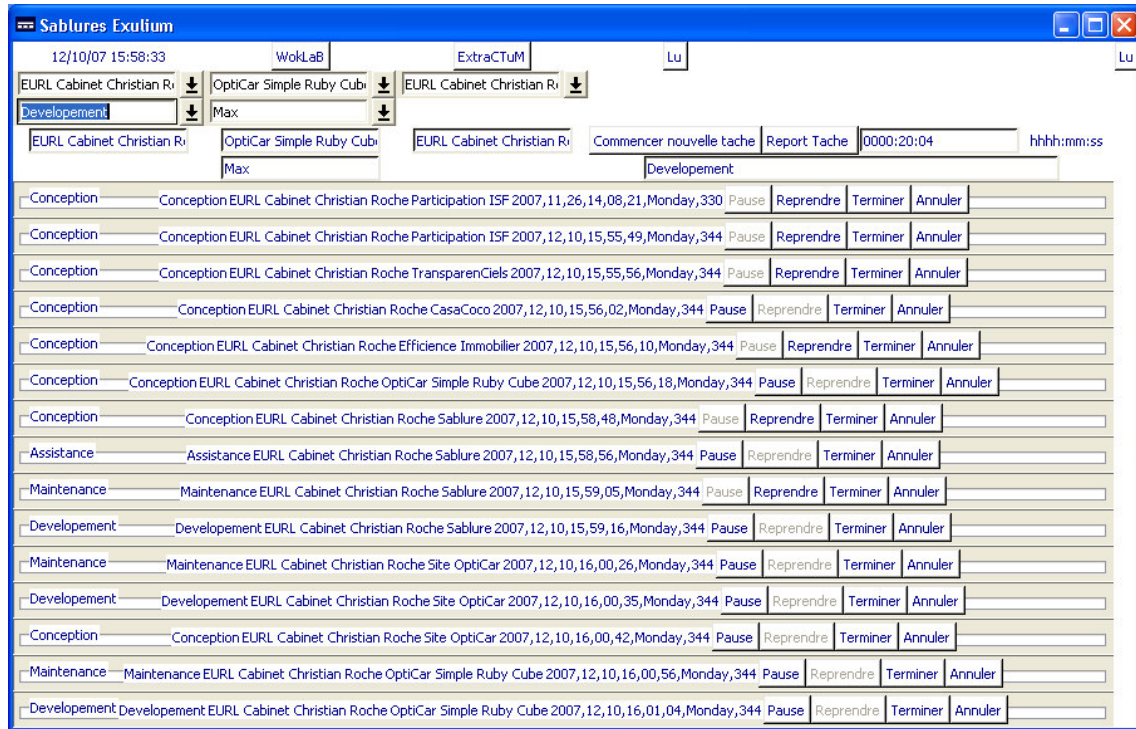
Sablures Exulium

12/10/07 15:58:33 WokLaB ExtraCTuM Lu Lu

EURL Cabinet Christian R OptiCar Simple Ruby Cub EURL Cabinet Christian R
Developement Max

EURL Cabinet Christian R OptiCar Simple Ruby Cub EURL Cabinet Christian R Commencer nouvelle tache Report Tache 0000:20:04 hhhh:mm:ss
Max Developement

Conception Conception EURL Cabinet Christian Roche Participation ISF 2007,11,26,14,08,21,Monday,330 Pause Reprendre Terminer Annuler
Conception Conception EURL Cabinet Christian Roche Participation ISF 2007,12,10,15,55,49,Monday,344 Pause Reprendre Terminer Annuler
Conception Conception EURL Cabinet Christian Roche TransparenCiels 2007,12,10,15,55,56,Monday,344 Pause Reprendre Terminer Annuler
Conception Conception EURL Cabinet Christian Roche CasaCoco 2007,12,10,15,56,02,Monday,344 Pause Reprendre Terminer Annuler
Conception Conception EURL Cabinet Christian Roche Efficience Immobilier 2007,12,10,15,56,10,Monday,344 Pause Reprendre Terminer Annuler
Conception Conception EURL Cabinet Christian Roche OptiCar Simple Ruby Cube 2007,12,10,15,56,18,Monday,344 Pause Reprendre Terminer Annuler
Conception Conception EURL Cabinet Christian Roche Sablure 2007,12,10,15,58,48,Monday,344 Pause Reprendre Terminer Annuler
Assistance Assistance EURL Cabinet Christian Roche Sablure 2007,12,10,15,58,56,Monday,344 Pause Reprendre Terminer Annuler
Maintenance Maintenance EURL Cabinet Christian Roche Sablure 2007,12,10,15,59,05,Monday,344 Pause Reprendre Terminer Annuler
Developement Developement EURL Cabinet Christian Roche Sablure 2007,12,10,15,59,16,Monday,344 Pause Reprendre Terminer Annuler
Maintenance Maintenance EURL Cabinet Christian Roche Site OptiCar 2007,12,10,16,00,26,Monday,344 Pause Reprendre Terminer Annuler
Developement Developement EURL Cabinet Christian Roche Site OptiCar 2007,12,10,16,00,35,Monday,344 Pause Reprendre Terminer Annuler
Conception Conception EURL Cabinet Christian Roche Site OptiCar 2007,12,10,16,00,42,Monday,344 Pause Reprendre Terminer Annuler
Maintenance Maintenance EURL Cabinet Christian Roche OptiCar Simple Ruby Cube 2007,12,10,16,00,56,Monday,344 Pause Reprendre Terminer Annuler
Developement Developement EURL Cabinet Christian Roche OptiCar Simple Ruby Cube 2007,12,10,16,01,04,Monday,344 Pause Reprendre Terminer Annuler